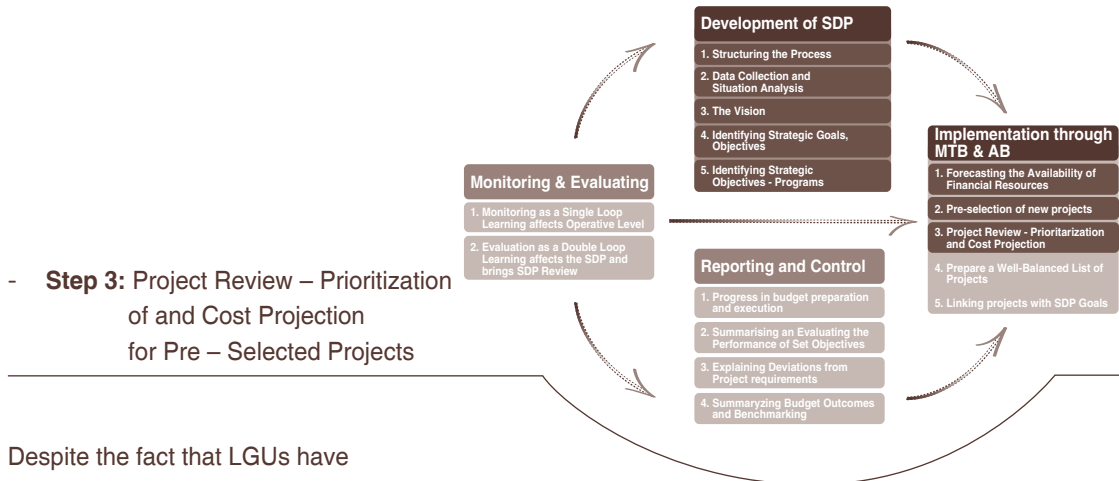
Development of SDP

1. Structuring the Process

2. Data Collection and Situation Analysis

3. The Vision

4. Identifying Strategic Goals, Objectives

5. Identifying Strategic Objectives - Programs

Implementation through MTB & AB

1. Forecasting the Availability of Financial Resources

2. Pre-selection of new projects

3. Project Review - Prioritization and Cost Projection

4. Prepare a Well-Balanced List of Projects

5. Linking projects with SDP Goals

Monitoring & Evaluating

1. Monitoring as a Single Loop Learning affects Operative Level

2. Evaluation as a Double Loop Learning affects the SDP and brings SDP Review

Reporting and Control

1. Progress in budget preparation and execution

2. Summarising an Evaluating the Performance of Set Objectives

3. Explaining Deviations from Project requirements

4. Summaryzing Budget Outcomes and Benchmarking

- **Step 3:** Project Review – Prioritization of and Cost Projection for Pre – Selected Projects

Despite the fact that LGUs have